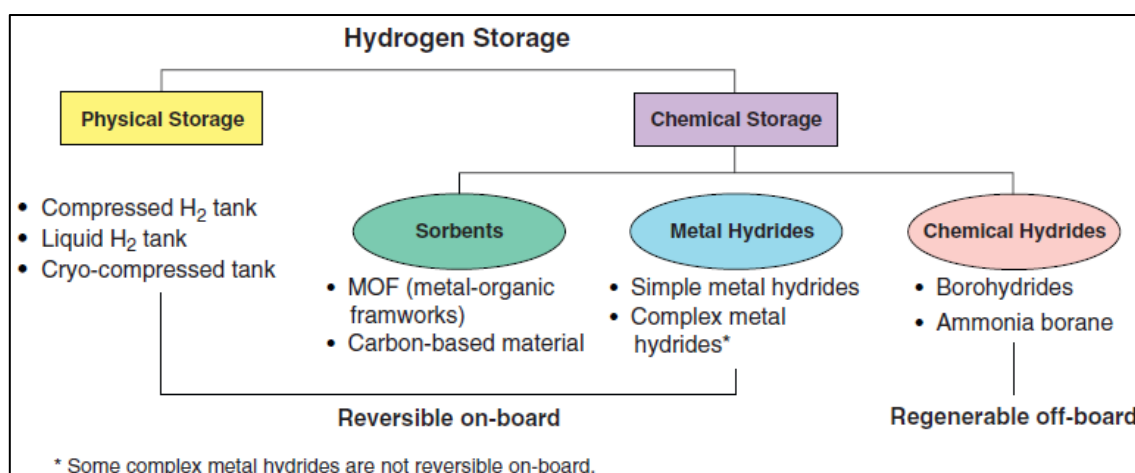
Hydrogen Storage

Physical Storage

Chemical Storage

- Compressed $H_2$ tank
- Liquid $H_2$ tank
- Cryo-compressed tank

Sorbents

- MOF (metal-organic framworks)
- Carbon-based material

Metal Hydrides

- Simple metal hydrides
- Complex metal hydrides*

Chemical Hydrides

- Borohydrides
- Ammonia borane

Reversible on-board

Regenerable off-board

* Some complex metal hydrides are not reversible on-board.